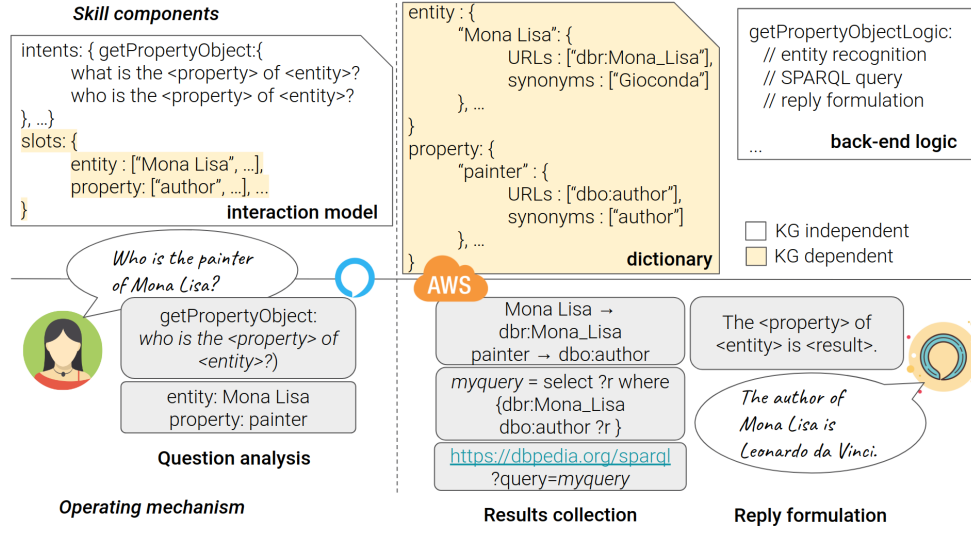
Skill components

intents: { getPropertyObject:{
what is the <property> of <entity>?
who is the <property> of <entity>?
}, ...}
slots: {
entity : ["Mona Lisa", ...],
property: ["author", ...], ...
}
interaction model

entity : {
"Mona Lisa": {
URLs : ["dbr:Mona_Lisa"],
synonyms : ["Gioconda"]
}, ...
}
property: {
"painter" : {
URLs : ["dbo:author"],
synonyms : ["author"]
}, ...
}
dictionary

getPropertyObjectLogic:
// entity recognition
// SPARQL query
// reply formulation
...
back-end logic

KG independent
KG dependent

Who is the painter of Mona Lisa?

getPropertyObject: who is the <property> of <entity>?)

entity: Mona Lisa
property: painter

Question analysis

Operating mechanism

AWS

Mona Lisa → dbr:Mona_Lisa
painter → dbo:author

myquery = select ?r where {dbr:Mona_Lisa dbo:author ?r }

https://dbpedia.org/sparql ?query=myquery

Results collection

The <property> of <entity> is <result>.

The author of Mona Lisa is Leonardo da Vinci.

Reply formulation